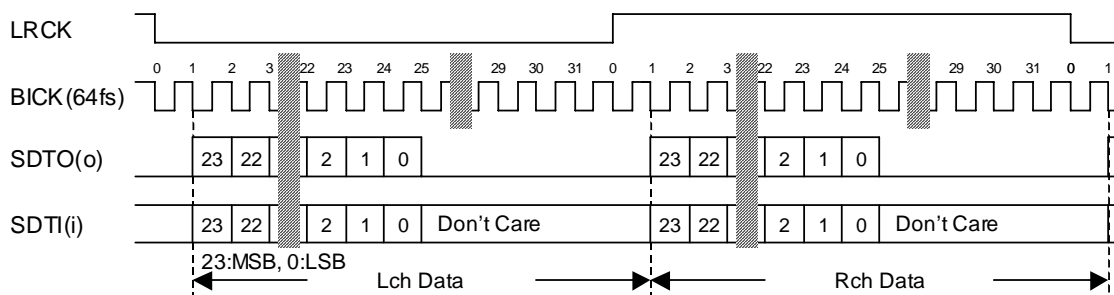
LRCK

0 1 2 3 22 23 24 25 29 30 31 0 1 2 3 22 23 24 25 29 30 31 0 1

BICK(64fs)

SDTO(o) 23 22 2 1 0 23 22 2 1 0

SDTI(i) 23 22 2 1 0 Don’t Care 23 22 2 1 0 Don’t Care

23:MSB, 0:LSB

Lch Data

Rch Data